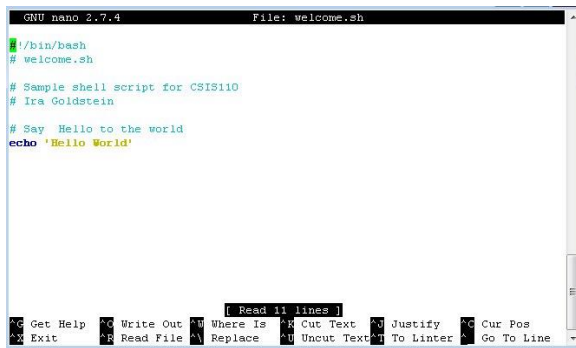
GNU nano 2.7.4 File: welcome.sh

#!/bin/bash
# welcome.sh

# Sample shell script for CSIS110
# Ira Goldstein

# Say  Hello to the world
echo 'Hello World'

[ Read 11 lines ]

^G Get Help ^O Write Out ^W Where Is ^K Cut Text ^J Justify ^C Cur Pos
^X Exit ^R Read File ^\ Replace ^U Uncut Text ^T To Linter ^_ Go To Line